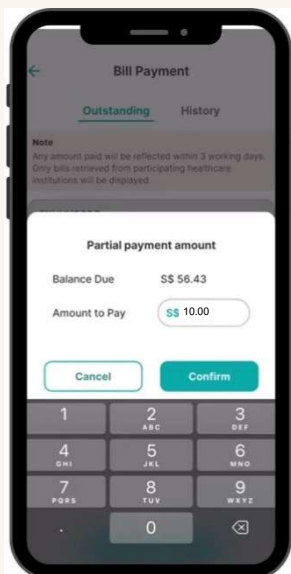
Bill Payment

Outstanding History

Note
Any amount paid will be reflected within 3 working days. Only bills retrieved from participating healthcare institutions will be displayed

Partial payment amount

Balance Due S$ 56.43

Amount to Pay S$ 10.00

Cancel Confirm

1
2 ABC
3 DEF
4 GHI
5 JKL
6 MNO
7 PQRS
8 TUV
9 WXYZ
.
0